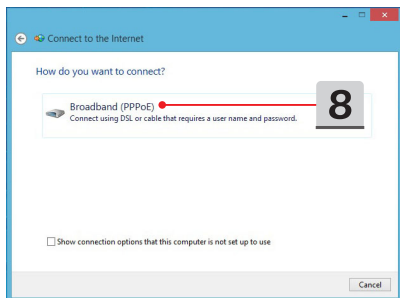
Connect to the Internet

How do you want to connect?

Broadband (PPPoE)
Connect using DSL or cable that requires a user name and password.

8

Show connection options that this computer is not set up to use

Cancel